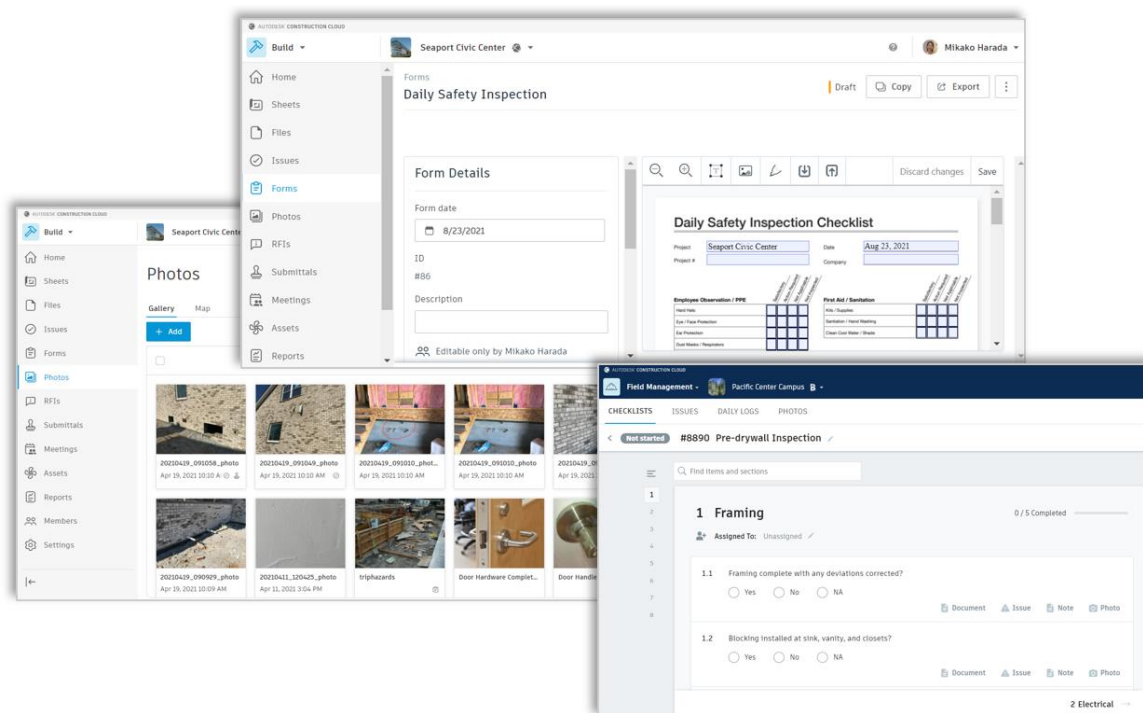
AUTODESK CONSTRUCTION CLOUD
Build
Seaport Civic Center
Mikako Harada
Home
Sheets
Files
Issues
Forms
Photos
RFIs
Submittals
Meetings
Assets
Reports
Forms
Daily Safety Inspection
Draft
Copy
Export
Form Details
Form date
8/23/2021
ID
#86
Description
Editable only by Mikako Harada
Discard changes
Save
Daily Safety Inspection Checklist
Project
Seaport Civic Center
Date
Aug 23, 2021
Project #
Company
Employee Observation / PPE
Hard Hats
Eye / Face Protection
Ear Protection
Dust Masks / Respirators
First Aid / Sanitation
Kits / Supplies
Sanitation / Hand Washing
Clean Cool Water / Shade

AUTODESK CONSTRUCTION CLOUD
Build
Seaport Civic Cente
Home
Sheets
Files
Issues
Forms
Photos
RFIs
Submittals
Meetings
Assets
Reports
Members
Settings
Photos
Gallery
Map
+ Add
20210419_091058_photo
Apr 19, 2021 10:10 A
20210419_091049_photo
Apr 19, 2021 10:10 AM
20210419_091010_phot
Apr 19, 2021 10:10 AM
20210419_091010_photo
Apr 19, 2021 10:10 AM
20210419
Apr 19, 20
20210419_090929_photo
Apr 19, 2021 10:09 AM
20210411_120425_photo
Apr 11, 2021 3:04 PM
triphazards
Door Hardware Complet
Door Handle

AUTODESK CONSTRUCTION CLOUD
Field Management
Pacific Center Campus
CHECKLISTS
ISSUES
DAILY LOGS
PHOTOS
Not started
#8890 Pre-drywall Inspection
Find items and sections
1
2
3
4
5
6
7
8
1 Framing
0 / 5 Completed
Assigned To: Unassigned
1.1 Framing complete with any deviations corrected?
Yes
No
NA
Document
Issue
Note
Photo
1.2 Blocking installed at sink, vanity, and closets?
Yes
No
NA
Document
Issue
Note
Photo
2 Electrical